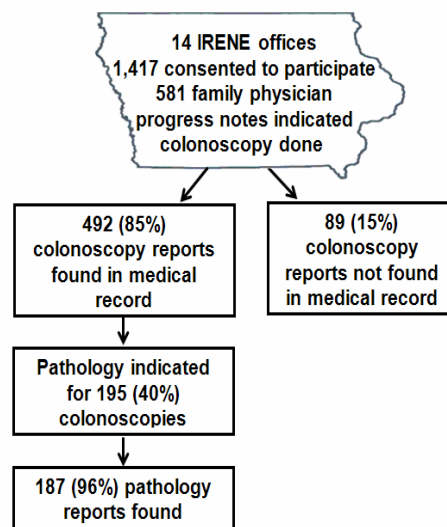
14 IRENE offices
1,417 consented to participate
581 family physician progress notes indicated colonoscopy done

492 (85%) colonoscopy reports found in medical record

89 (15%) colonoscopy reports not found in medical record

Pathology indicated for 195 (40%) colonoscopies

187 (96%) pathology reports found